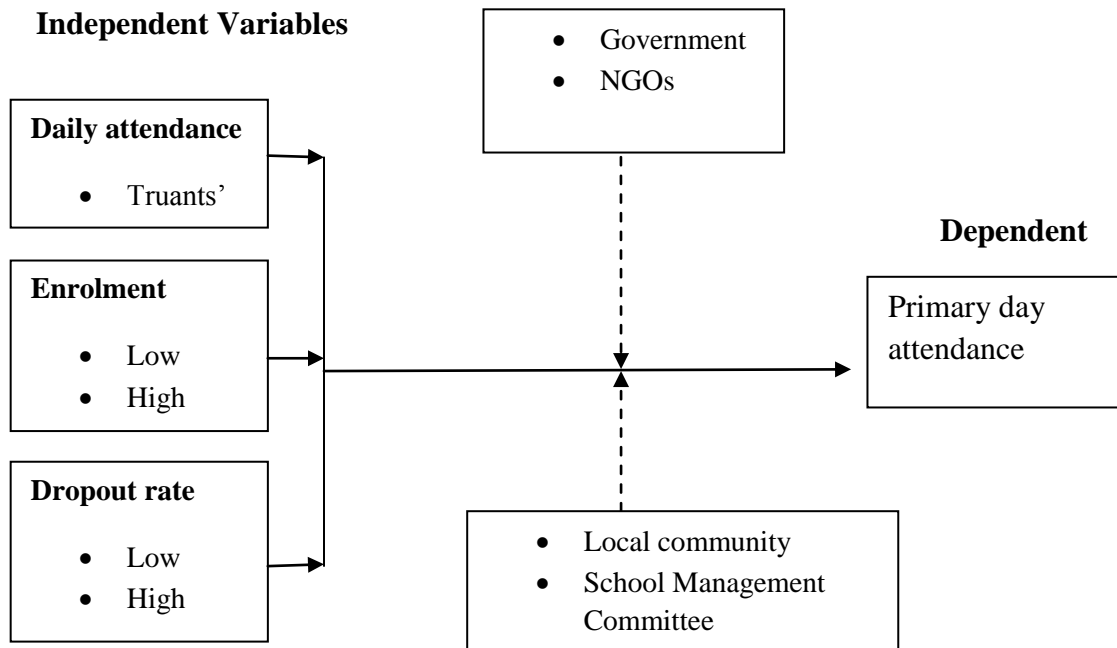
**Independent Variables**

- Government
- NGOs

**Daily attendance**

- Truants'

**Dependent**

**Enrolment**

- Low
- High

Primary day attendance

**Dropout rate**

- Low
- High

- Local community
- School Management Committee